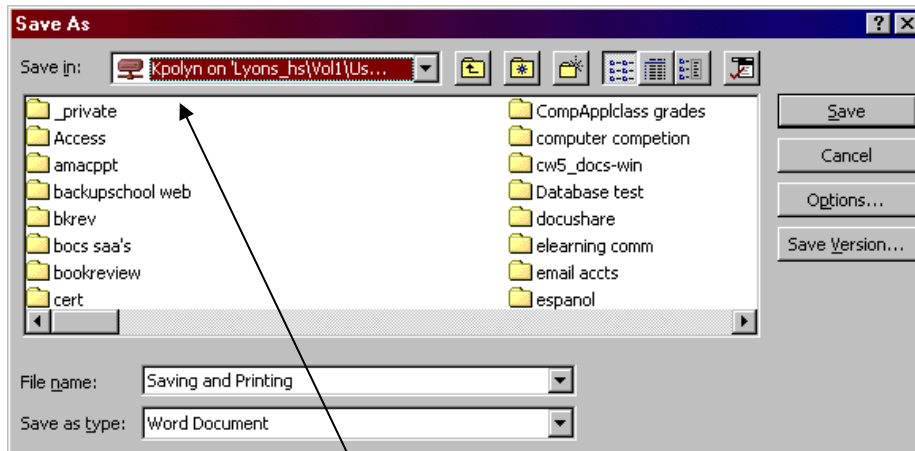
Save As

? X

Save in: Kpolyn on 'Lyons_hs\Vol1\Us...

_private
Access
amacppt
backupschool web
bkrev
bocs saa's
bookreview
cert

CompApplclass grades
computer competion
cw5_docs-win
Database test
docushare
elearning comm
email accts
espanol

Save
Cancel
Options...
Save Version...

File name: Saving and Printing

Save as type: Word Document